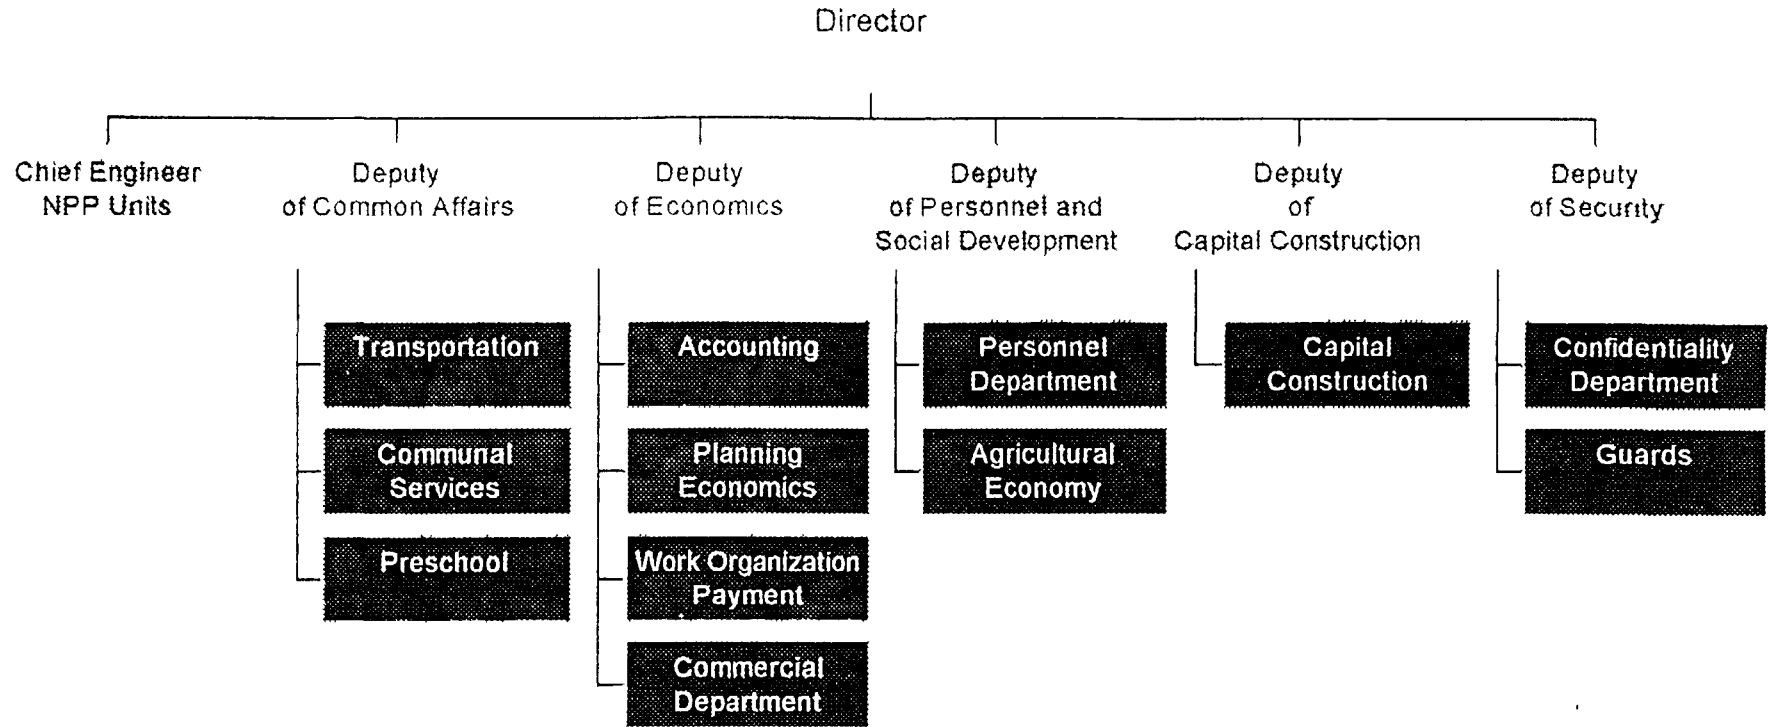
Director

Chief Engineer NPP Units

Deputy of Common Affairs

Transportation

Communal Services

Preschool

Deputy of Economics

Accounting

Planning Economics

Work Organization Payment

Commercial Department

Deputy of Personnel and Social Development

Personnel Department

Agricultural Economy

Deputy of Capital Construction

Capital Construction

Deputy of Security

Confidentiality Department

Guards